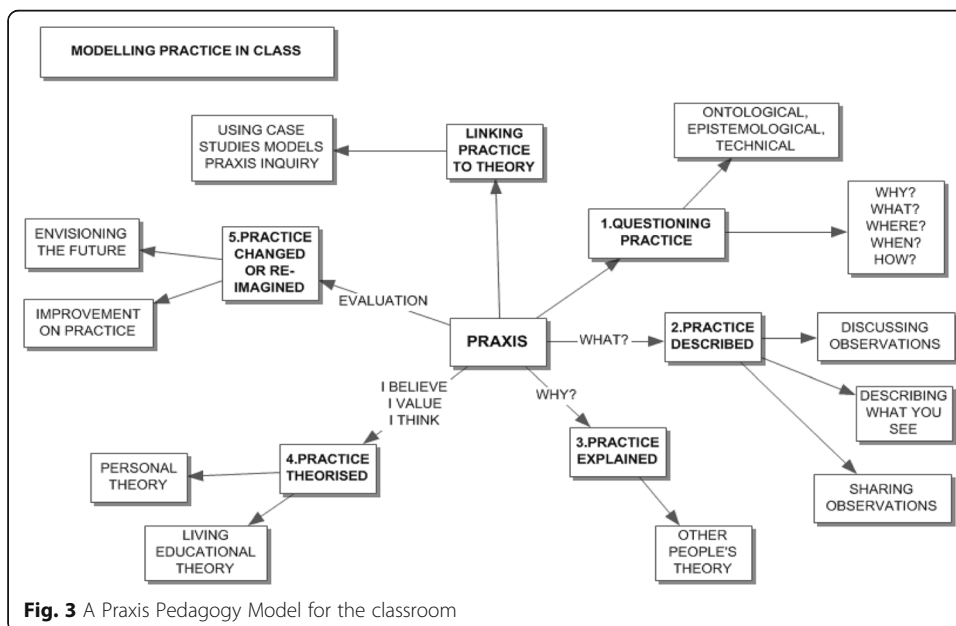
MODELLING PRACTICE IN CLASS

USING CASE STUDIES MODELS PRAXIS INQUIRY

LINKING PRACTICE TO THEORY

ONTOLOGICAL, EPISTEMOLOGICAL, TECHNICAL

WHY? WHAT? WHERE? WHEN? HOW?

1.QUESTIONING PRACTICE

ENVISIONING THE FUTURE

5.PRACTICE CHANGED OR RE-IMAGINED

IMPROVEMENT ON PRACTICE

EVALUATION

PRAXIS

WHAT?

2.PRACTICE DESCRIBED

DISCUSSING OBSERVATIONS

DESCRIBING WHAT YOU SEE

SHARING OBSERVATIONS

I BELIEVE I VALUE I THINK

WHY?

3.PRACTICE EXPLAINED

OTHER PEOPLE'S THEORY

PERSONAL THEORY

4.PRACTICE THEORISED

LIVING EDUCATIONAL THEORY

Fig. 3 A Praxis Pedagogy Model for the classroom